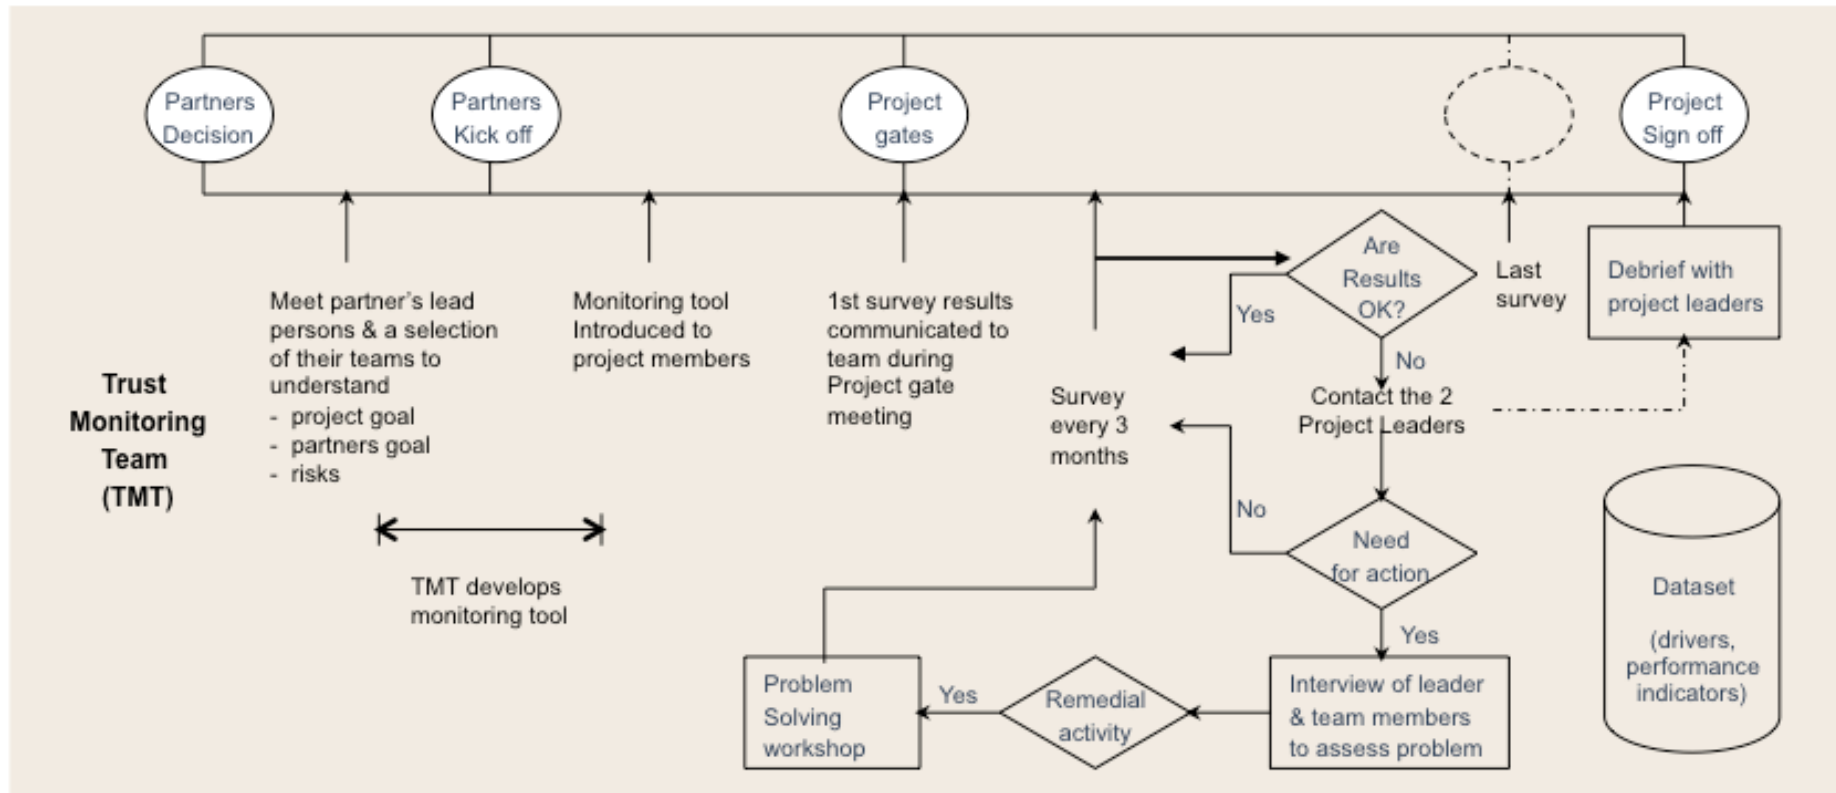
Partners Decision

Partners Kick off

Project gates

Project Sign off

Trust Monitoring Team (TMT)

Meet partner's lead persons & a selection of their teams to understand
- project goal
- partners goal
- risks

TMT develops monitoring tool

Monitoring tool Introduced to project members

1st survey results communicated to team during Project gate meeting

Survey every 3 months

Are Results OK?

Yes

No

Last survey

Debrief with project leaders

Contact the 2 Project Leaders

No

Need for action

Yes

Interview of leader & team members to assess problem

Remedial activity

Yes

Problem Solving workshop

Dataset

(drivers, performance indicators)